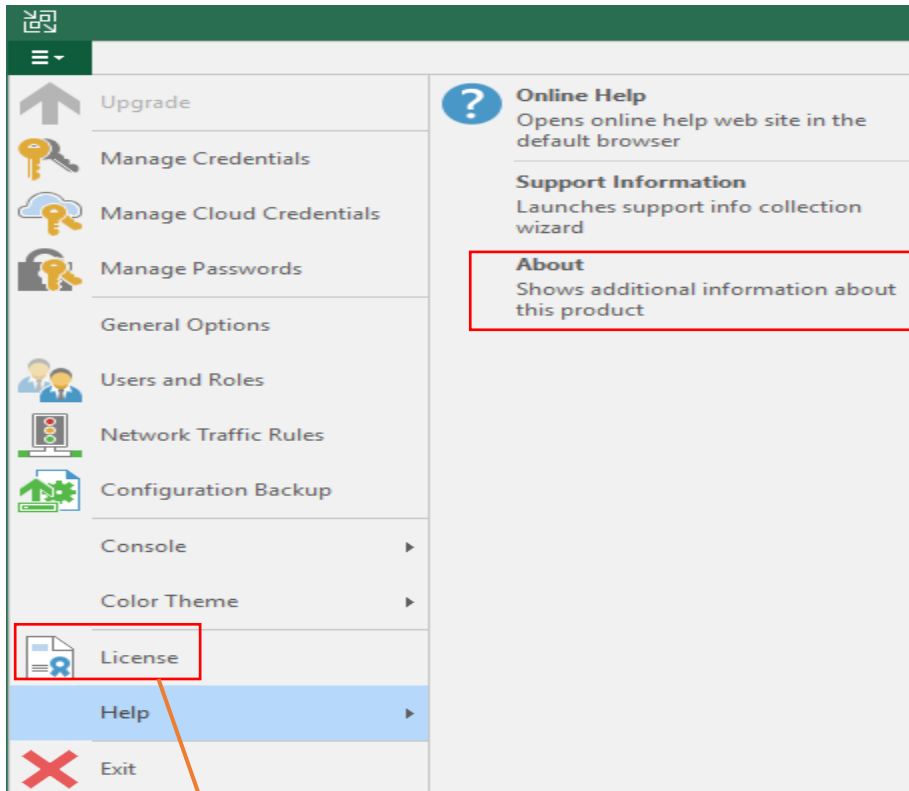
Upgrade

Manage Credentials

Manage Cloud Credentials

Manage Passwords

General Options

Users and Roles

Network Traffic Rules

Configuration Backup

Console

Color Theme

License

Help

Exit

Online Help
Opens online help web site in the default browser

Support Information
Launches support info collection wizard

About
Shows additional information about this product